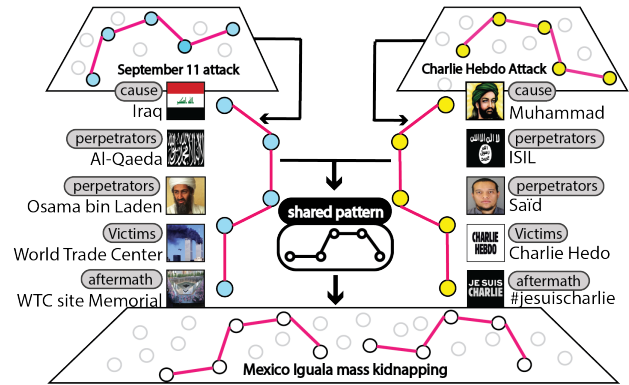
September 11 attack

cause
Iraq

perpetrators
Al-Qaeda

perpetrators
Osama bin Laden

Victims
World Trade Center

aftermath
WTC site Memorial

Charlie Hebdo Attack

cause
Muhammad

perpetrators
ISIL

perpetrators
Saïd

Victims
Charlie Hedo

aftermath
#jesuischarlie

CHARLIE HEBDO

JE SUIS CHARLIE

shared pattern

Mexico Iguala mass kidnapping